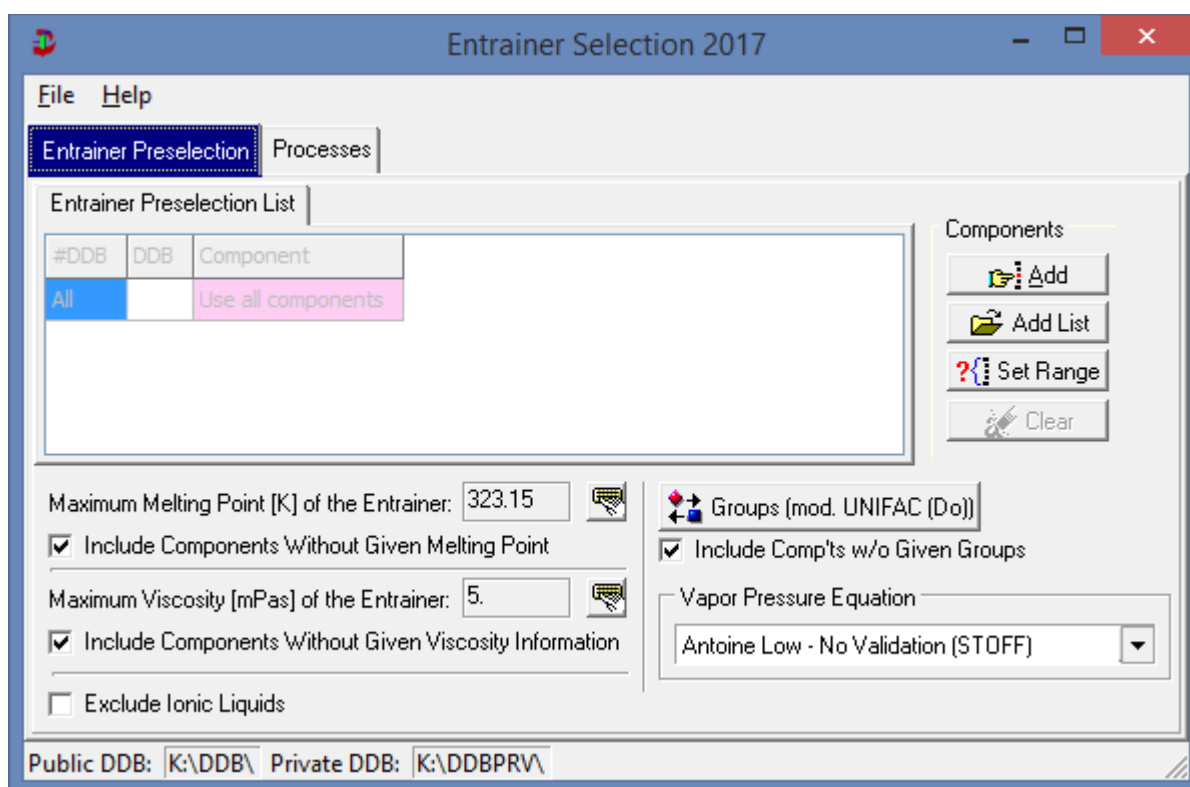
Entrainer Selection 2017

File Help

Entrainer Preselection Processes

Entrainer Preselection List

| #DDB | DDB | Component |
|---|---|---|
| All | | Use all components |

Components

Add

Add List

Set Range

Clear

Maximum Melting Point [K] of the Entrainer: 323.15

Include Components Without Given Melting Point

Maximum Viscosity [mPas] of the Entrainer: 5.

Include Components Without Given Viscosity Information

Exclude Ionic Liquids

Groups (mod. UNIFAC (Do))

Include Comp'ts w/o Given Groups

Vapor Pressure Equation

Antoine Low - No Validation (STOFF)

Public DDB: K:\DDB\ Private DDB: K:\DDBPRV\